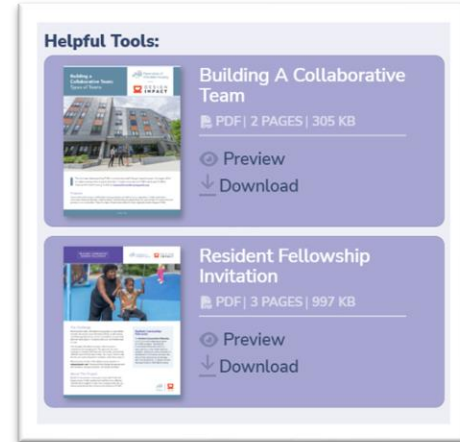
Helpful Tools:

Building a Collaborative Team: Types of Teams

DESIGN IMPACT

Building A Collaborative Team

PDF | 2 PAGES | 305 KB

Preview

Download

Resident Fellowship Invitation

PDF | 3 PAGES | 997 KB

Preview

Download